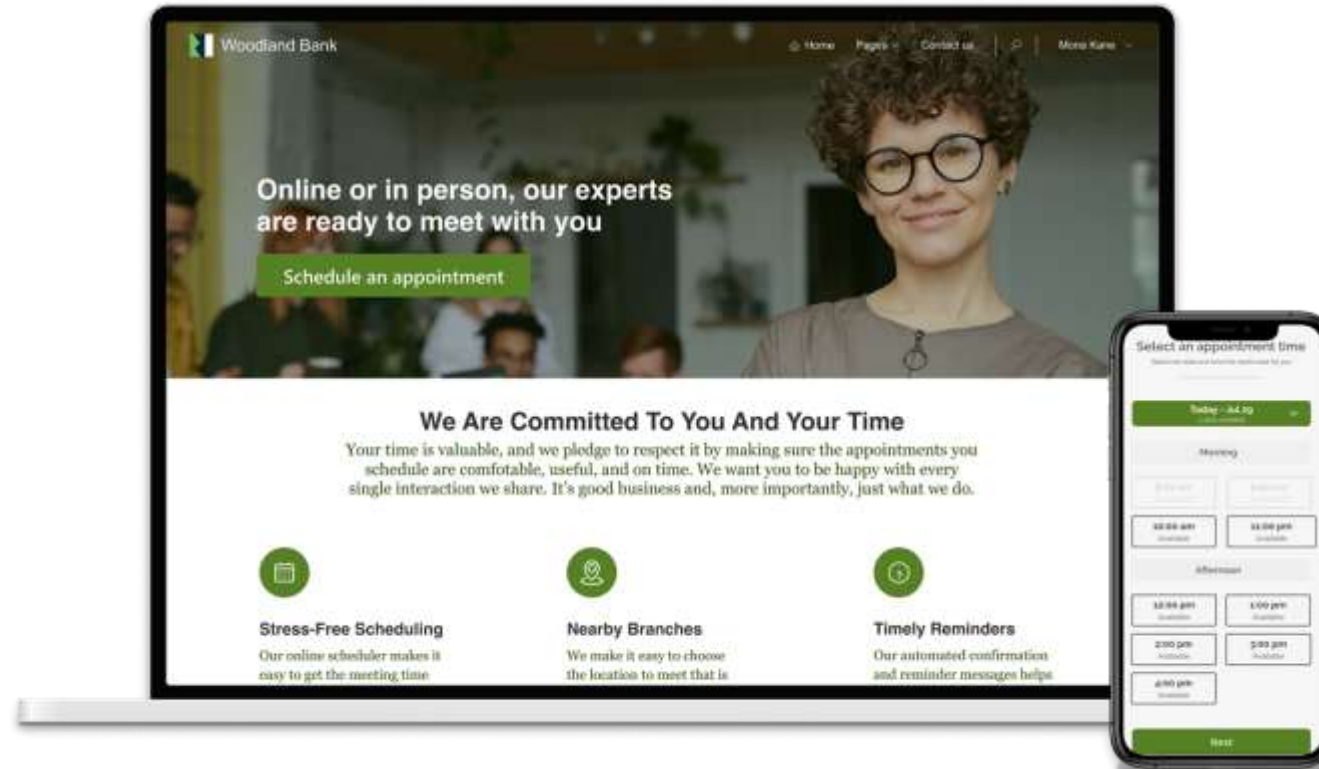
Woodland Bank

Home Pages Contact us Mona Kane

Online or in person, our experts are ready to meet with you

Schedule an appointment

We Are Committed To You And Your Time

Your time is valuable, and we pledge to respect it by making sure the appointments you schedule are comfotable, useful, and on time. We want you to be happy with every single interaction we share. It's good business and, more importantly, just what we do.

Stress-Free Scheduling

Our online scheduler makes it easy to get the meeting time

Nearby Branches

We make it easy to choose the location to meet that is

Timely Reminders

Our automated confirmation and reminder messages helps

Select an appointment time

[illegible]

Today - 4.19

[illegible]

Morning

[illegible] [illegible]

10:00 am
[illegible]

11:00 pm
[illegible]

Afternoon

12:00 pm
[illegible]

1:00 pm
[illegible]

2:00 pm
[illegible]

3:00 pm
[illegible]

4:00 pm
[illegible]

Next